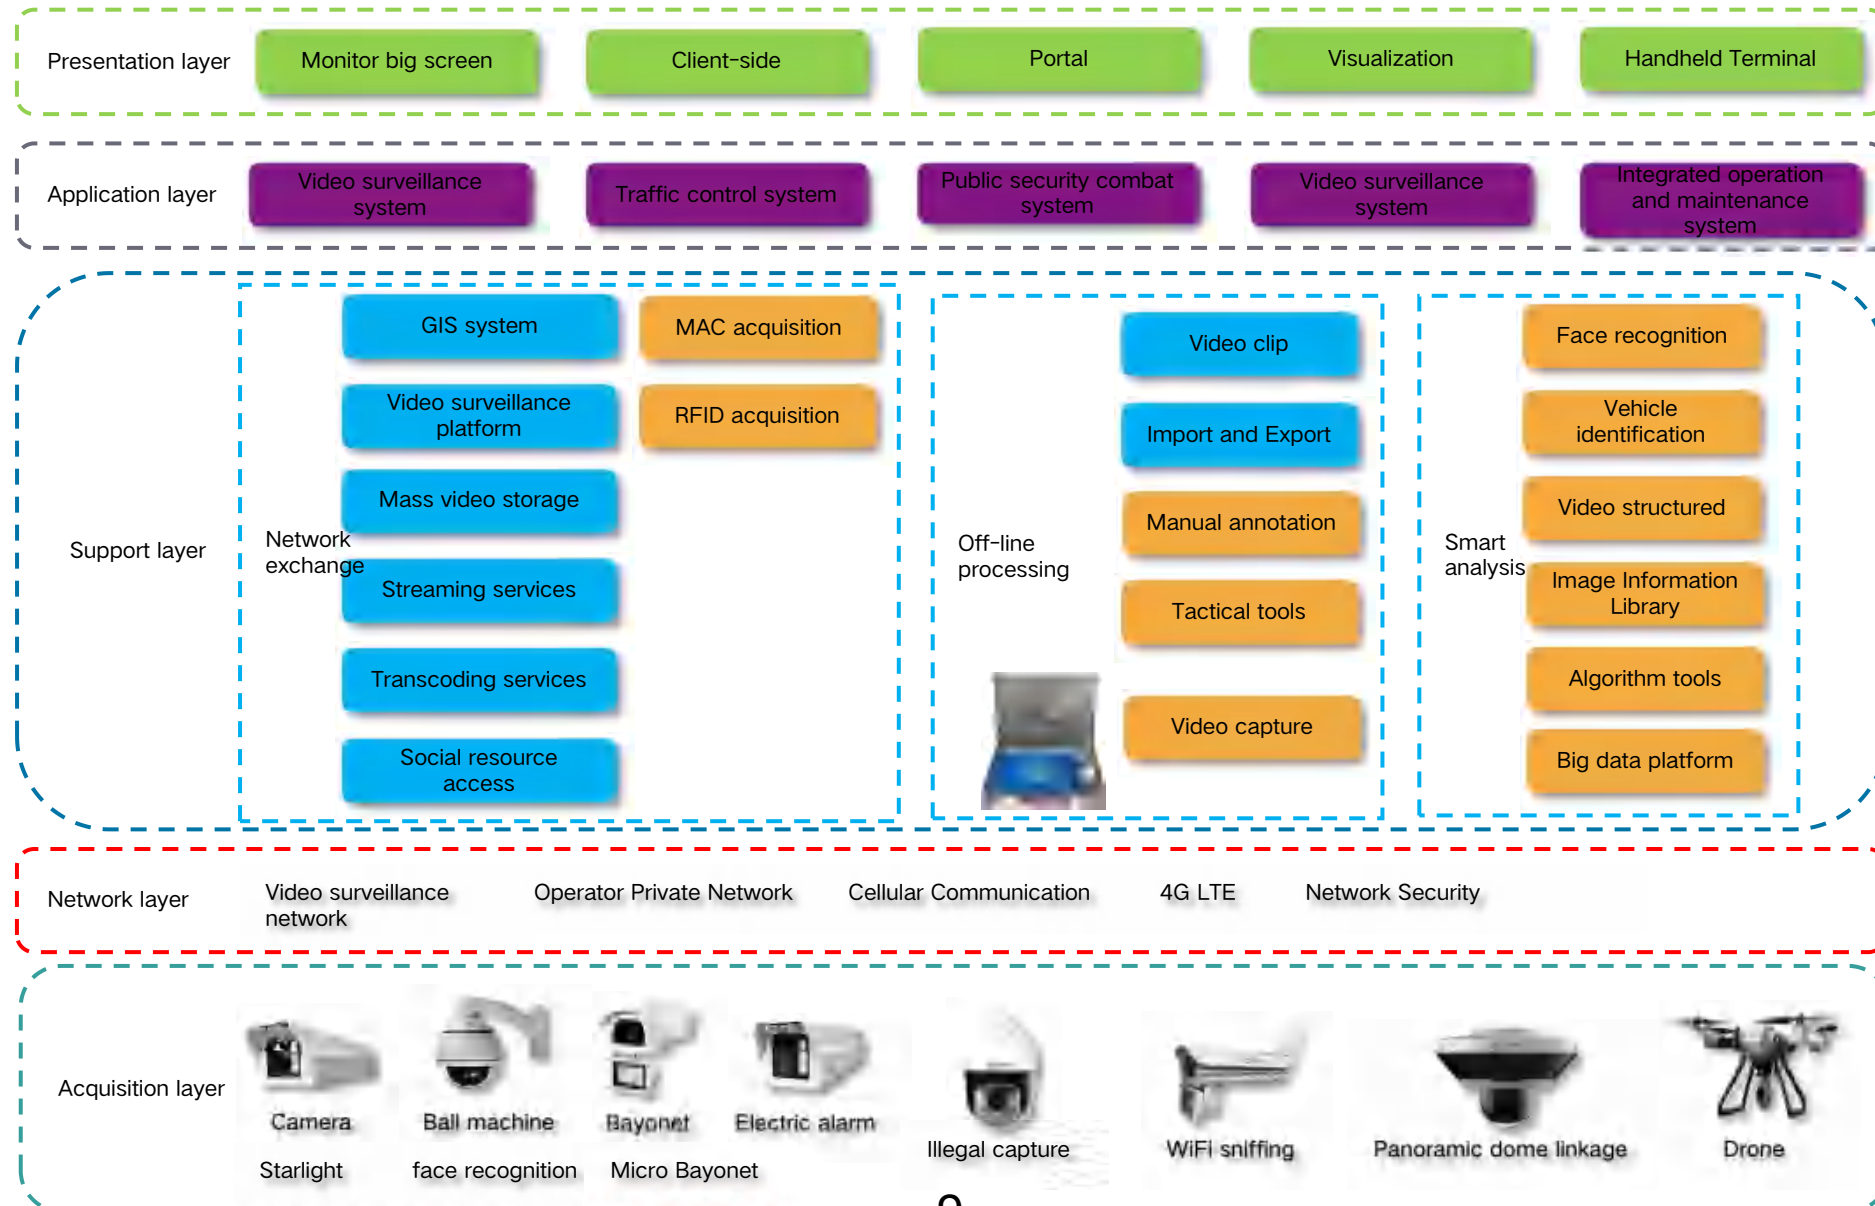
Presentation layer

Monitor big screen

Client-side

Portal

Visualization

Handheld Terminal

Application layer

Video surveillance system

Traffic control system

Public security combat system

Video surveillance system

Integrated operation and maintenance system

Support layer

Network exchange

GIS system

Video surveillance platform

Mass video storage

Streaming services

Transcoding services

Social resource access

MAC acquisition

RFID acquisition

Off-line processing

Video clip

Import and Export

Manual annotation

Tactical tools

Video capture

Smart analysis

Face recognition

Vehicle identification

Video structured

Image Information Library

Algorithm tools

Big data platform

Network layer

Video surveillance network

Operator Private Network

Cellular Communication

4G LTE

Network Security

Acquisition layer

Camera

Ball machine

Bayonet

Electric alarm

Illegal capture

WiFi sniffing

Panoramic dome linkage

Drone

Starlight

face recognition

Micro Bayonet